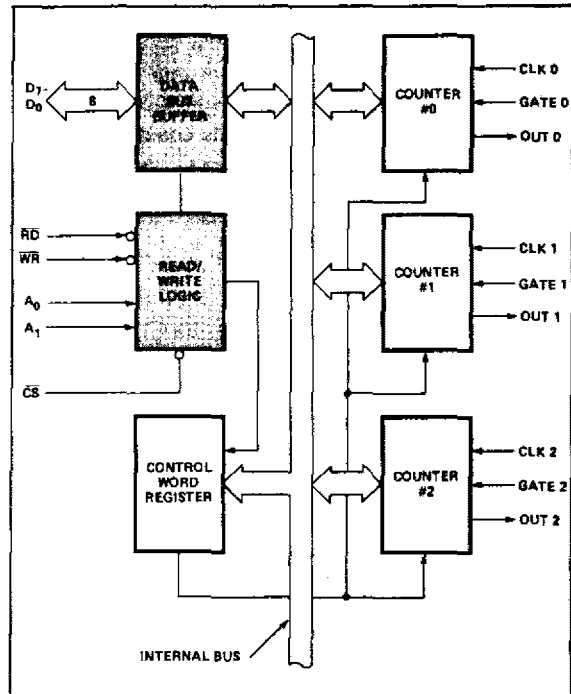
$D_7$-$D_0$

8

DATA BUS BUFFER

$\overline{RD}$

$\overline{WR}$

$A_0$

$A_1$

READ/ WRITE LOGIC

$\overline{CS}$

CONTROL WORD REGISTER

COUNTER #0

CLK 0

GATE 0

OUT 0

COUNTER #1

CLK 1

GATE 1

OUT 1

COUNTER #2

CLK 2

GATE 2

OUT 2

INTERNAL BUS